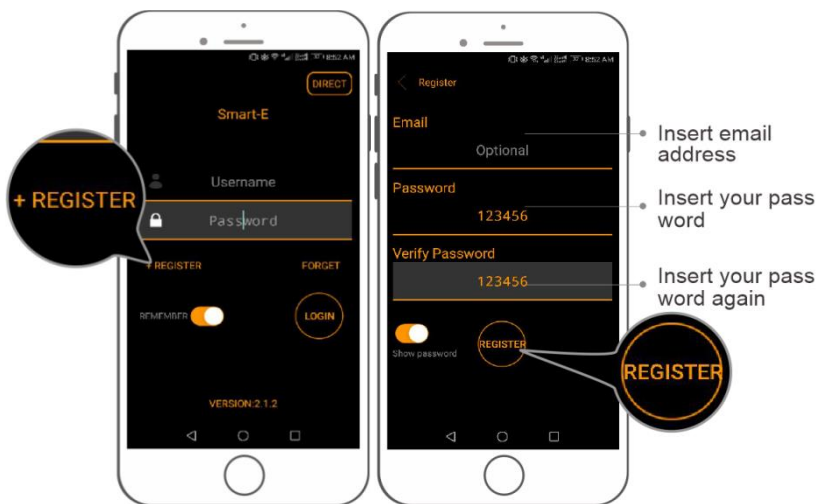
12:52 AM
DIRECT
Smart-E
+ REGISTER
Username
Password
+ REGISTER
FORGET
REMEMBER
LOGIN
VERSION:2.1.2

12:52 AM
Register
Email
Optional
Password
123456
Verify Password
123456
Show password
REGISTER
REGISTER

Insert email address
Insert your pass word
Insert your pass word again